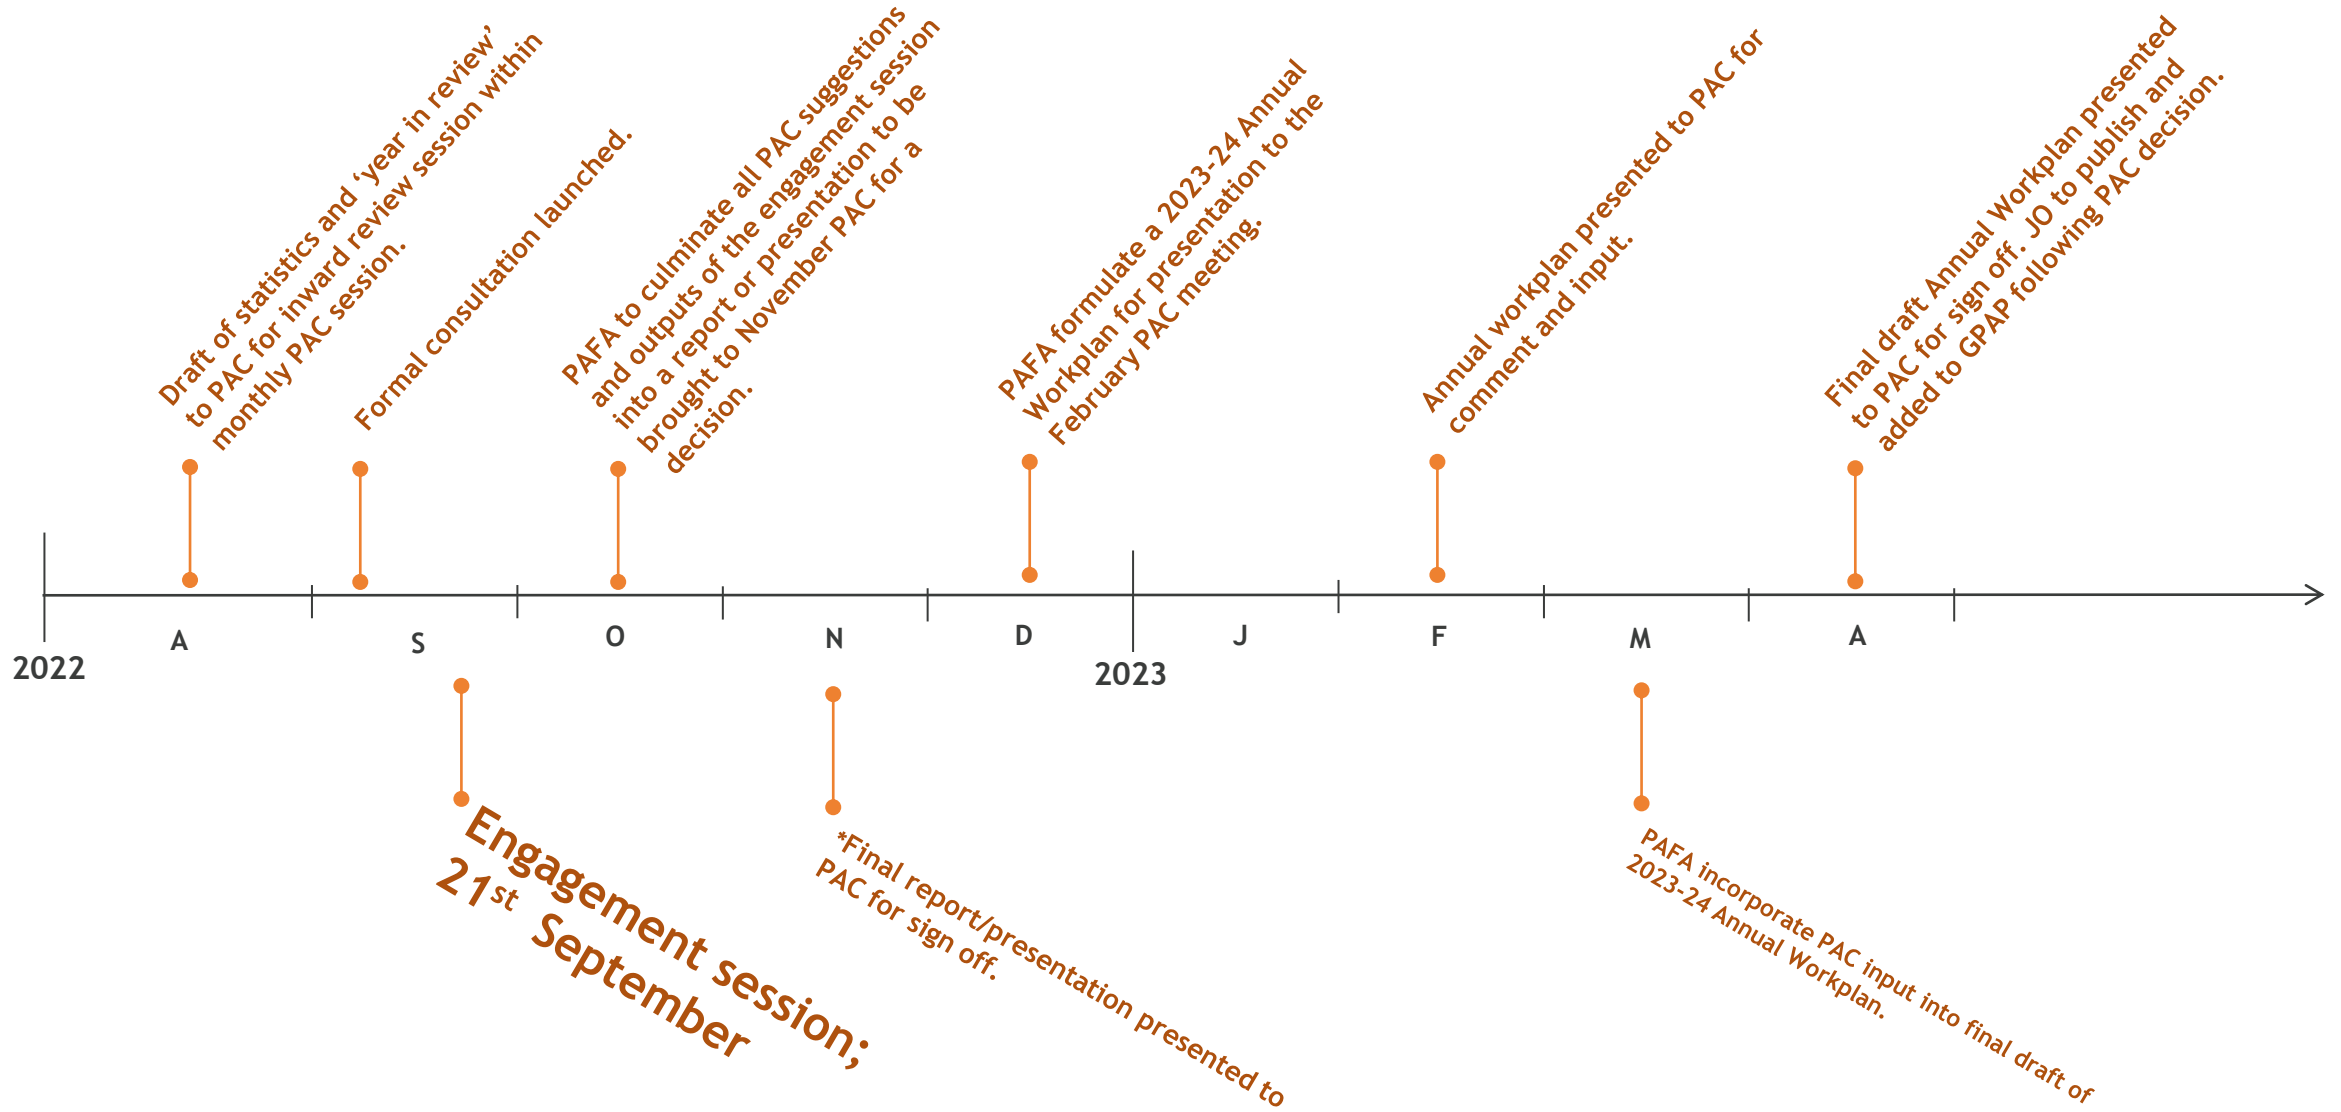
Draft of statistics and 'year in review' to PAC for inward review session within monthly PAC session.

Formal consultation launched.

PAFA to culminate all PAC suggestions and outputs of the engagement session into a report or presentation to be brought to November PAC for a decision.

PAFA formulate a 2023-24 Annual Workplan for presentation to the February PAC meeting.

Annual workplan presented to PAC for comment and input.

Final draft Annual Workplan presented to PAC for sign off. JO to publish and added to GPAP following PAC decision.

2022 A S O N D 2023 J F M A

Engagement session; 21$^{st}$ September

*Final report/presentation presented to PAC for sign off.

PAFA incorporate PAC input into final draft of 2023-24 Annual Workplan.